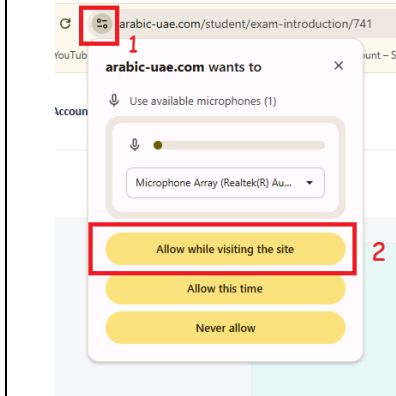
arabic-uae.com/student/exam-introduction/741

1

YouTub

ount – S

arabic-uae.com wants to

×

Use available microphones (1)

Accoun

Microphone Array (Realtek(R) Au...

Allow while visiting the site

2

Allow this time

Never allow